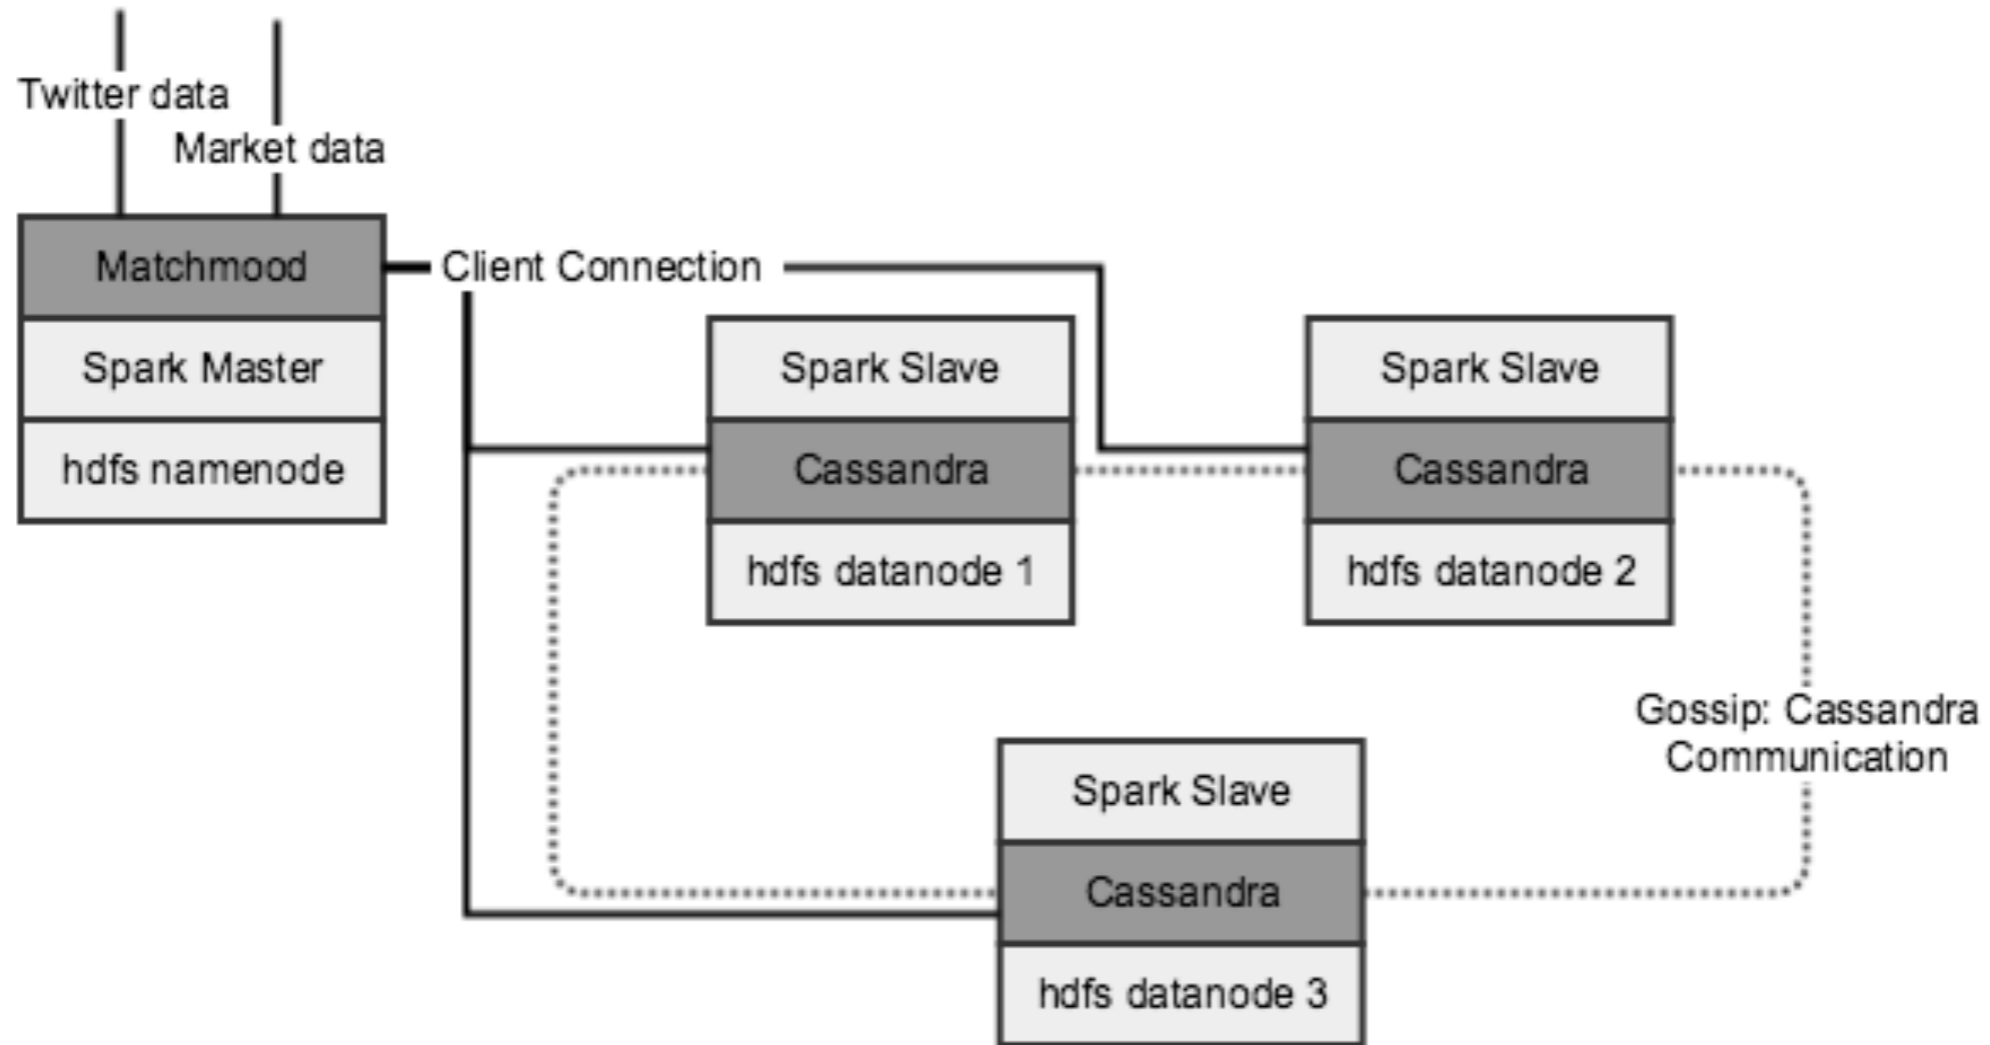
Twitter data
Market data

Matchmood
Spark Master
hdfs namenode

Client Connection

Spark Slave
Cassandra
hdfs datanode 1

Spark Slave
Cassandra
hdfs datanode 2

Gossip: Cassandra Communication

Spark Slave
Cassandra
hdfs datanode 3